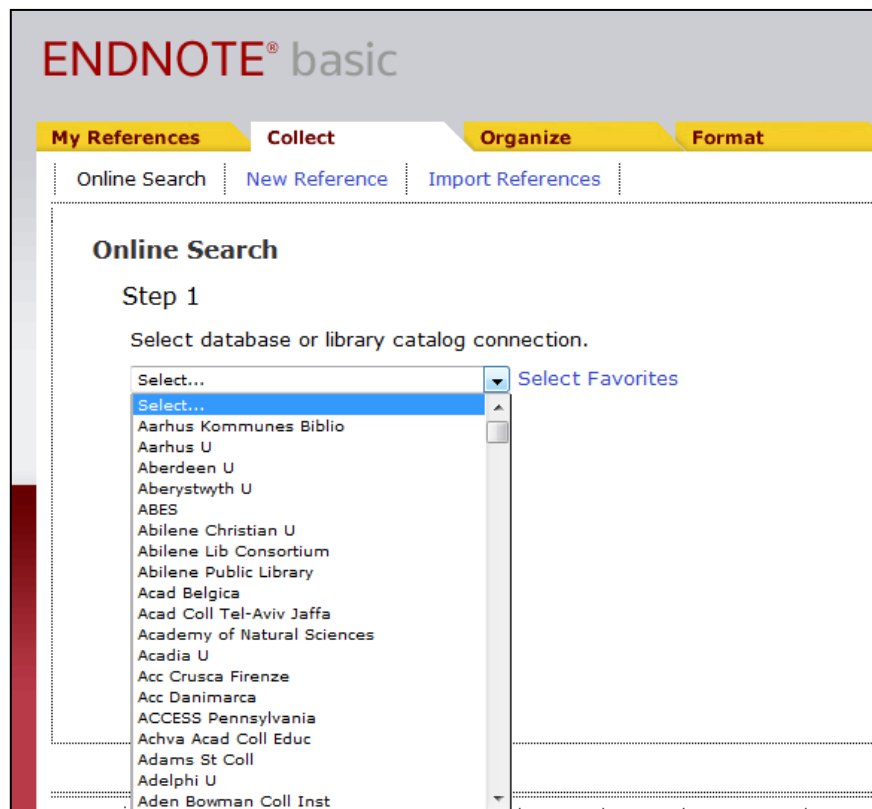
ENDNOTE® basic

My References | Collect | Organize | Format

Online Search | New Reference | Import References

Online Search

Step 1

Select database or library catalog connection.

Select...

Select Favorites

Select...
Aarhus Kommunes Biblio
Aarhus U
Aberdeen U
Aberystwyth U
ABES
Abilene Christian U
Abilene Lib Consortium
Abilene Public Library
Acad Belgica
Acad Coll Tel-Aviv Jaffa
Academy of Natural Sciences
Acadia U
Acc Crusca Firenze
Acc Danimarca
ACCESS Pennsylvania
Achva Acad Coll Educ
Adams St Coll
Adelphi U
Aden Bowman Coll Inst